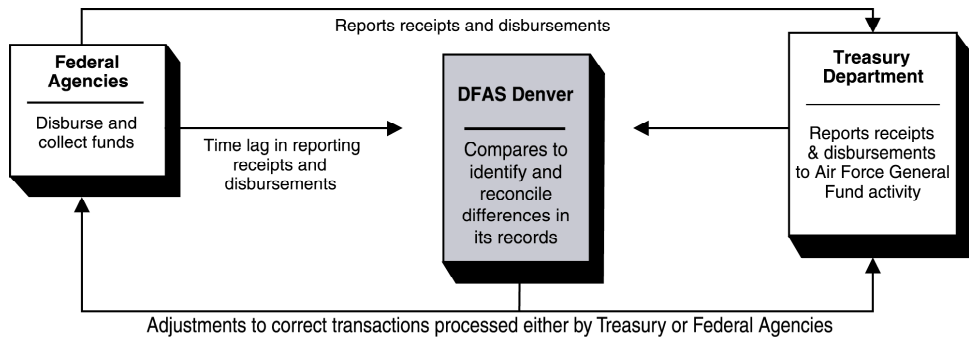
Reports receipts and disbursements

Federal Agencies

Disburse and collect funds

Time lag in reporting receipts and disbursements

DFAS Denver

Compares to identify and reconcile differences in its records

Treasury Department

Reports receipts & disbursements to Air Force General Fund activity

Adjustments to correct transactions processed either by Treasury or Federal Agencies